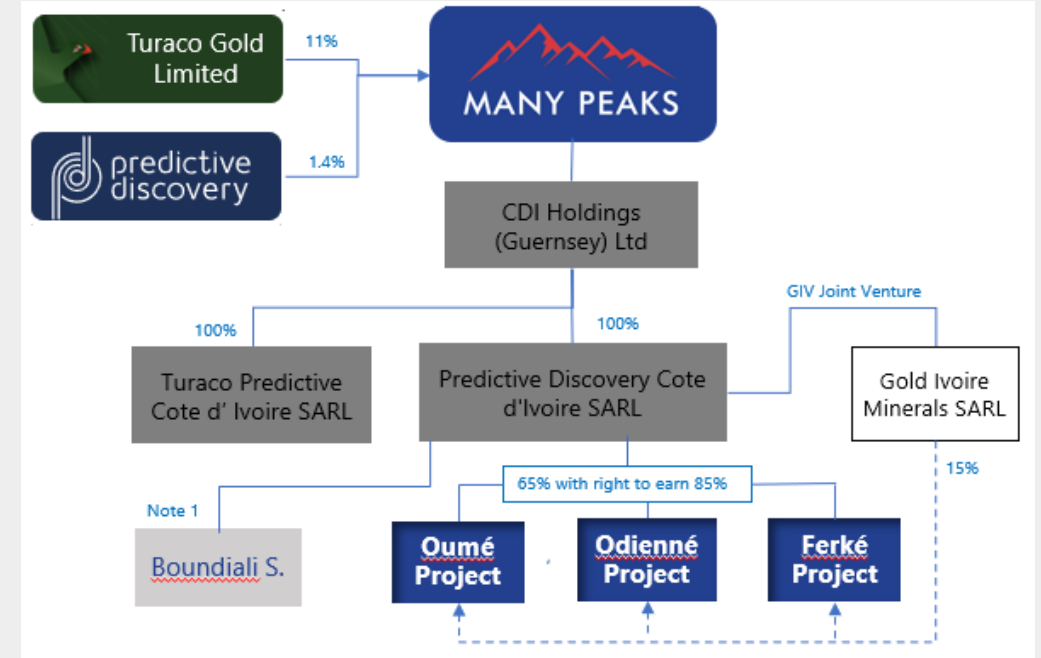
Turaco Gold Limited

11%

MANY PEAKS

predictive discovery

1.4%

CDI Holdings (Guernsey) Ltd

GIV Joint Venture

100%

100%

Turaco Predictive Cote d' Ivoire SARL

Predictive Discovery Cote d'Ivoire SARL

Gold Ivoire Minerals SARL

65% with right to earn 85%

15%

Note 1

Boundiali S.

Oumé Project

Odienné Project

Ferké Project